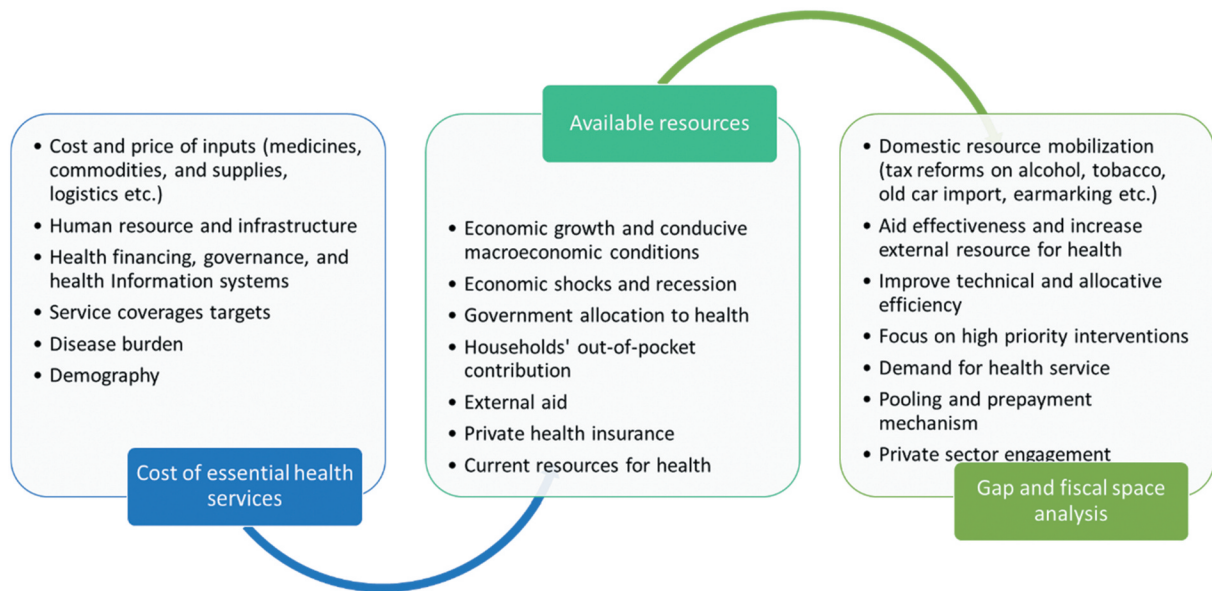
- Cost and price of inputs (medicines, commodities, and supplies, logistics etc.)
- Human resource and infrastructure
- Health financing, governance, and health Information systems
- Service coverages targets
- Disease burden
- Demography

Cost of essential health services

Available resources

- Economic growth and conducive macroeconomic conditions
- Economic shocks and recession
- Government allocation to health
- Households' out-of-pocket contribution
- External aid
- Private health insurance
- Current resources for health

- Domestic resource mobilization (tax reforms on alcohol, tobacco, old car import, earmarking etc.)
- Aid effectiveness and increase external resource for health
- Improve technical and allocative efficiency
- Focus on high priority interventions
- Demand for health service
- Pooling and prepayment mechanism
- Private sector engagement

Gap and fiscal space analysis